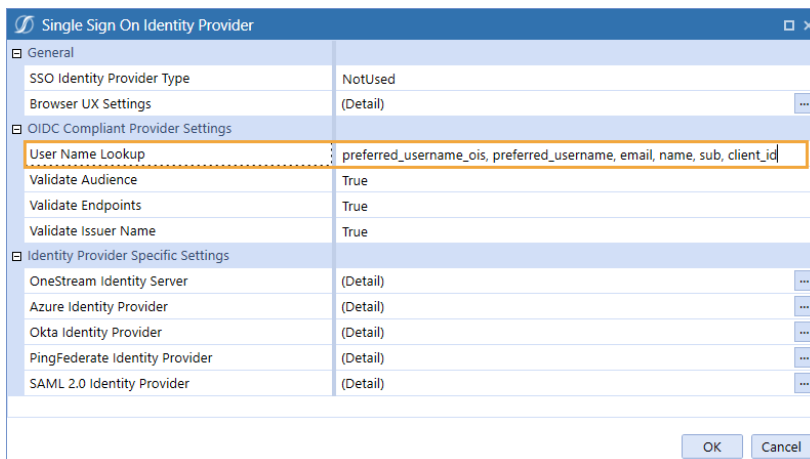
Single Sign On Identity Provider

General

| | |
|---|---|
| SSO Identity Provider Type | NotUsed |
| Browser UX Settings | (Detail) ... |

OIDC Compliant Provider Settings

| | |
|---|---|
| User Name Lookup | preferred_username_ois, preferred_username, email, name, sub, client_id |
| Validate Audience | True |
| Validate Endpoints | True |
| Validate Issuer Name | True |

Identity Provider Specific Settings

| | |
|---|---|
| OneStream Identity Server | (Detail) ... |
| Azure Identity Provider | (Detail) ... |
| Okta Identity Provider | (Detail) ... |
| PingFederate Identity Provider | (Detail) ... |
| SAML 2.0 Identity Provider | (Detail) ... |

OK Cancel